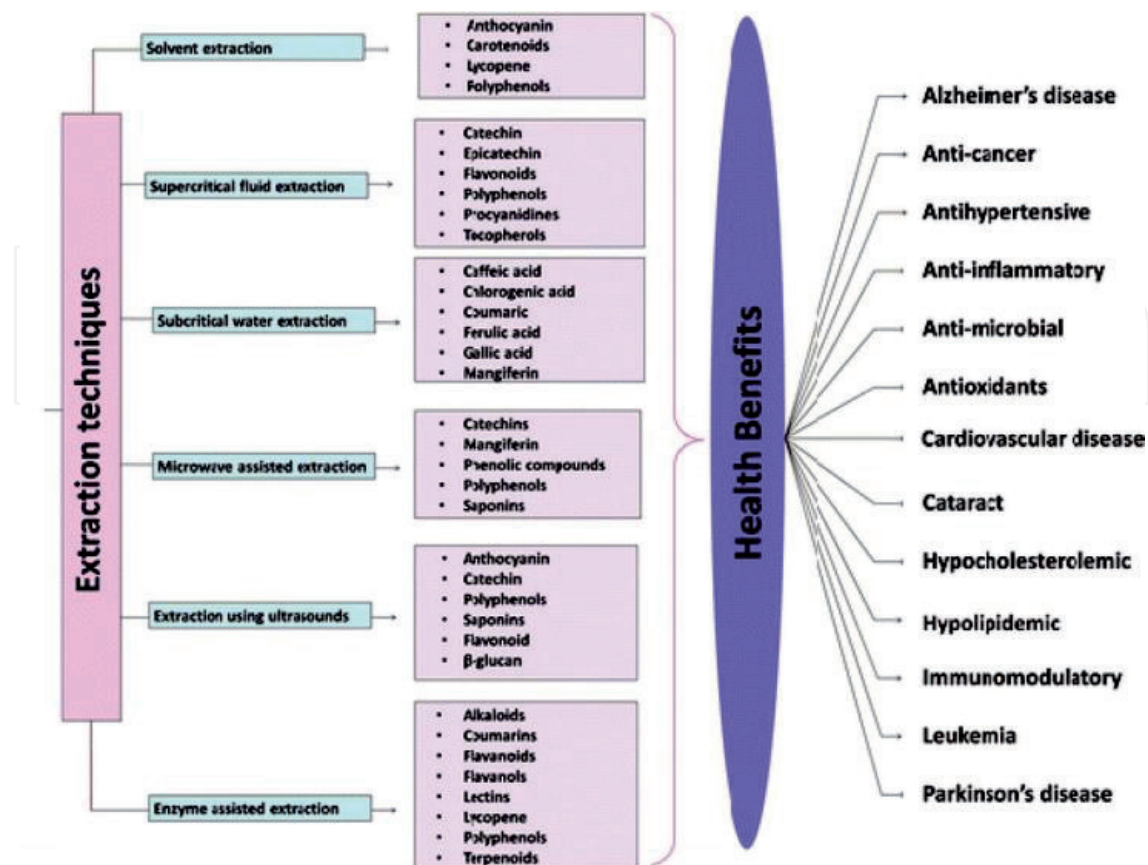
Extraction techniques

Solvent extraction
- Anthocyanin
- Carotenoids
- Lycopene
- Polyphenols

Supercritical fluid extraction
- Catechin
- Epicatechin
- Flavonoids
- Polyphenols
- Procyanidines
- Tocopherols

Subcritical water extraction
- Caffeic acid
- Chlorogenic acid
- Coumaric
- Ferulic acid
- Gallic acid
- Mangiferin

Microwave assisted extraction
- Catechins
- Mangiferin
- Phenolic compounds
- Polyphenols
- Saponins

Extraction using ultrasounds
- Anthocyanin
- Catechin
- Polyphenols
- Saponins
- Flavonoid
- β-glucan

Enzyme assisted extraction
- Alkaloids
- Coumarins
- Flavanoids
- Flavanols
- Lectins
- Lycopene
- Polyphenols
- Terpenoids

Health Benefits

Alzheimer's disease
Anti-cancer
Antihypertensive
Anti-inflammatory
Anti-microbial
Antioxidants
Cardiovascular disease
Cataract
Hypocholesterolemic
Hypolipidemic
Immunomodulatory
Leukemia
Parkinson's disease